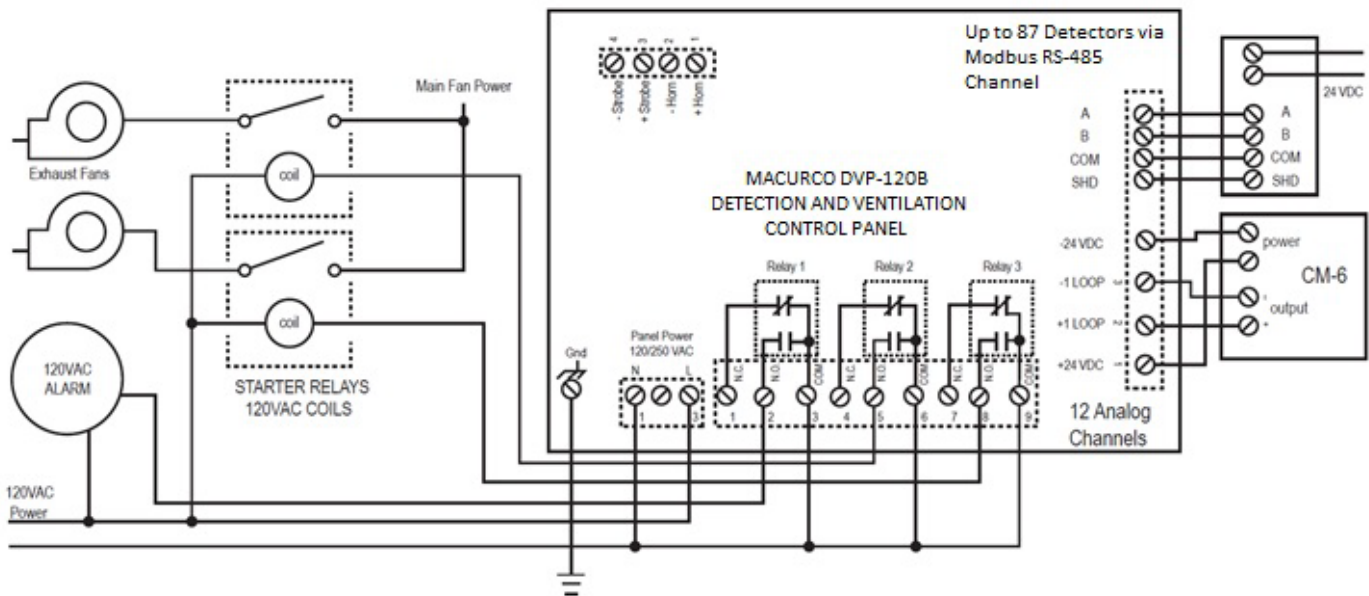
Exhaust Fans

coil

coil

Main Fan Power

STARTER RELAYS
120VAC COILS

120VAC
ALARM

120VAC
Power

- Strobe 4
+ Strobe 3
- Horn 2
+ Horn 1

Up to 87 Detectors via Modbus RS-485 Channel

MACURCO DVP-120B
DETECTION AND VENTILATION
CONTROL PANEL

Relay 1
Relay 2
Relay 3

Gnd

Panel Power
120/250 VAC
N L
1 3

N.C. N.O. COM
1 2 3 4 5 6 7 8 9

A
B
COM
SHD

-24 VDC
-1 LOOP 1
+1 LOOP 2
+24 VDC 1

12 Analog
Channels

24 VDC
A
B
COM
SHD

power
CM-6
output
-
+